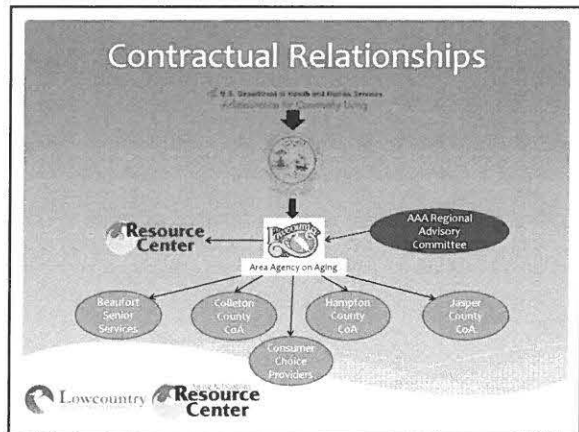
Contractual Relationships

U.S. Department of Health and Human Services
Administration for Community Living

Resource Center

AAA Regional Advisory Committee

Area Agency on Aging

Beaufort Senior Services

Colleton County CoA

Hampton County CoA

Jasper County CoA

Consumer Choice Providers

Lowcountry

Resource Center